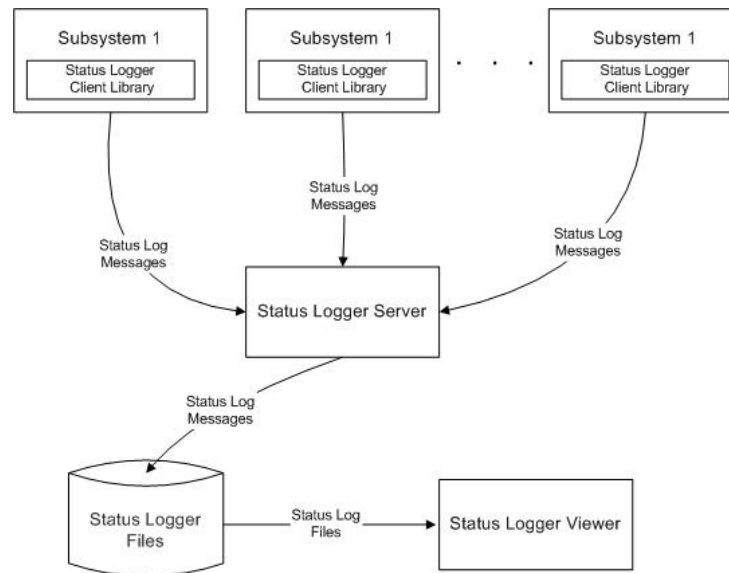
Subsystem 1
Status Logger Client Library

Subsystem 1
Status Logger Client Library

. . .

Subsystem 1
Status Logger Client Library

Status Log Messages

Status Log Messages

Status Log Messages

Status Logger Server

Status Log Messages

Status Logger Files

Status Log Files

Status Logger Viewer